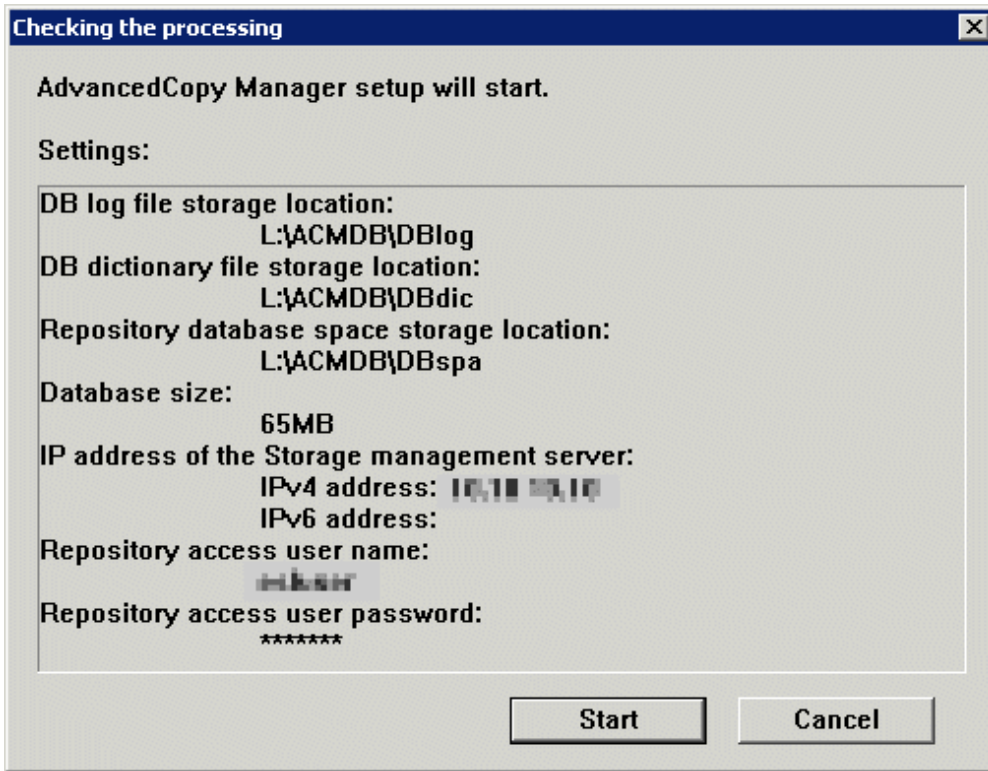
Checking the processing

AdvancedCopy Manager setup will start.

Settings:

DB log file storage location:
L:\ACMDB\DBlog
DB dictionary file storage location:
L:\ACMDB\DBdic
Repository database space storage location:
L:\ACMDB\DBspa
Database size:
65MB
IP address of the Storage management server:
IPv4 address: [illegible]
IPv6 address:
Repository access user name:
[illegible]
Repository access user password:
*******

Start

Cancel